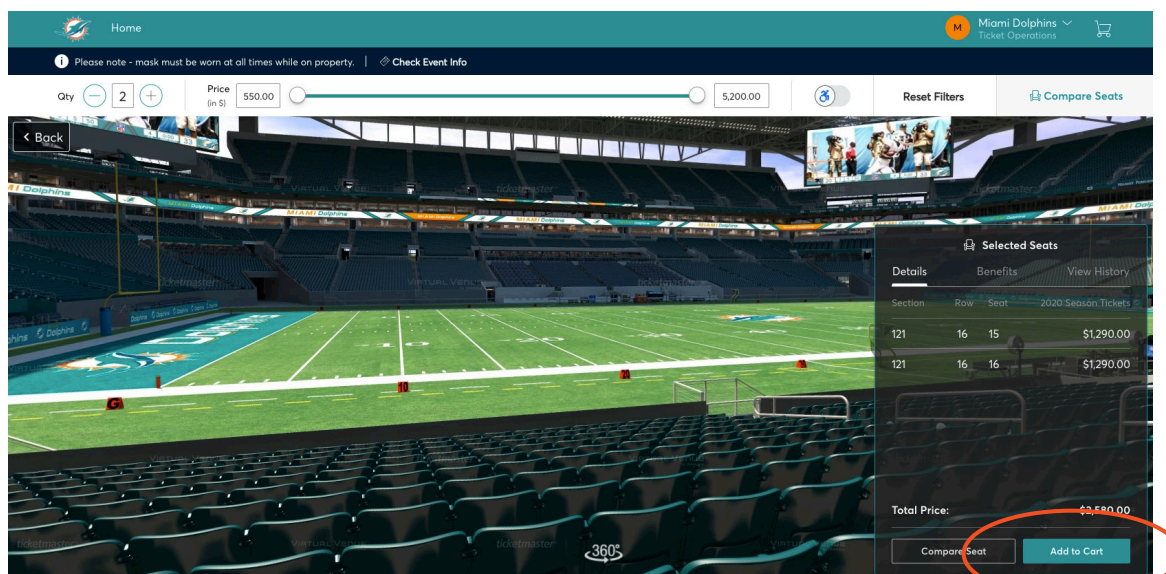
Home

M Miami Dolphins
Ticket Operations

Please note - mask must be worn at all times while on property. | Check Event Info

Qty 2 Price (in $) 550.00 5,200.00 Reset Filters Compare Seats

Back

Selected Seats

Details Benefits View History

| Section | Row | Seat | 2020 Season Tickets |
|---|---|---|---|
| 121 | 16 | 15 | $1,290.00 |
| 121 | 16 | 16 | $1,290.00 |

Total Price: $2,580.00

Compare Seat Add to Cart

360°